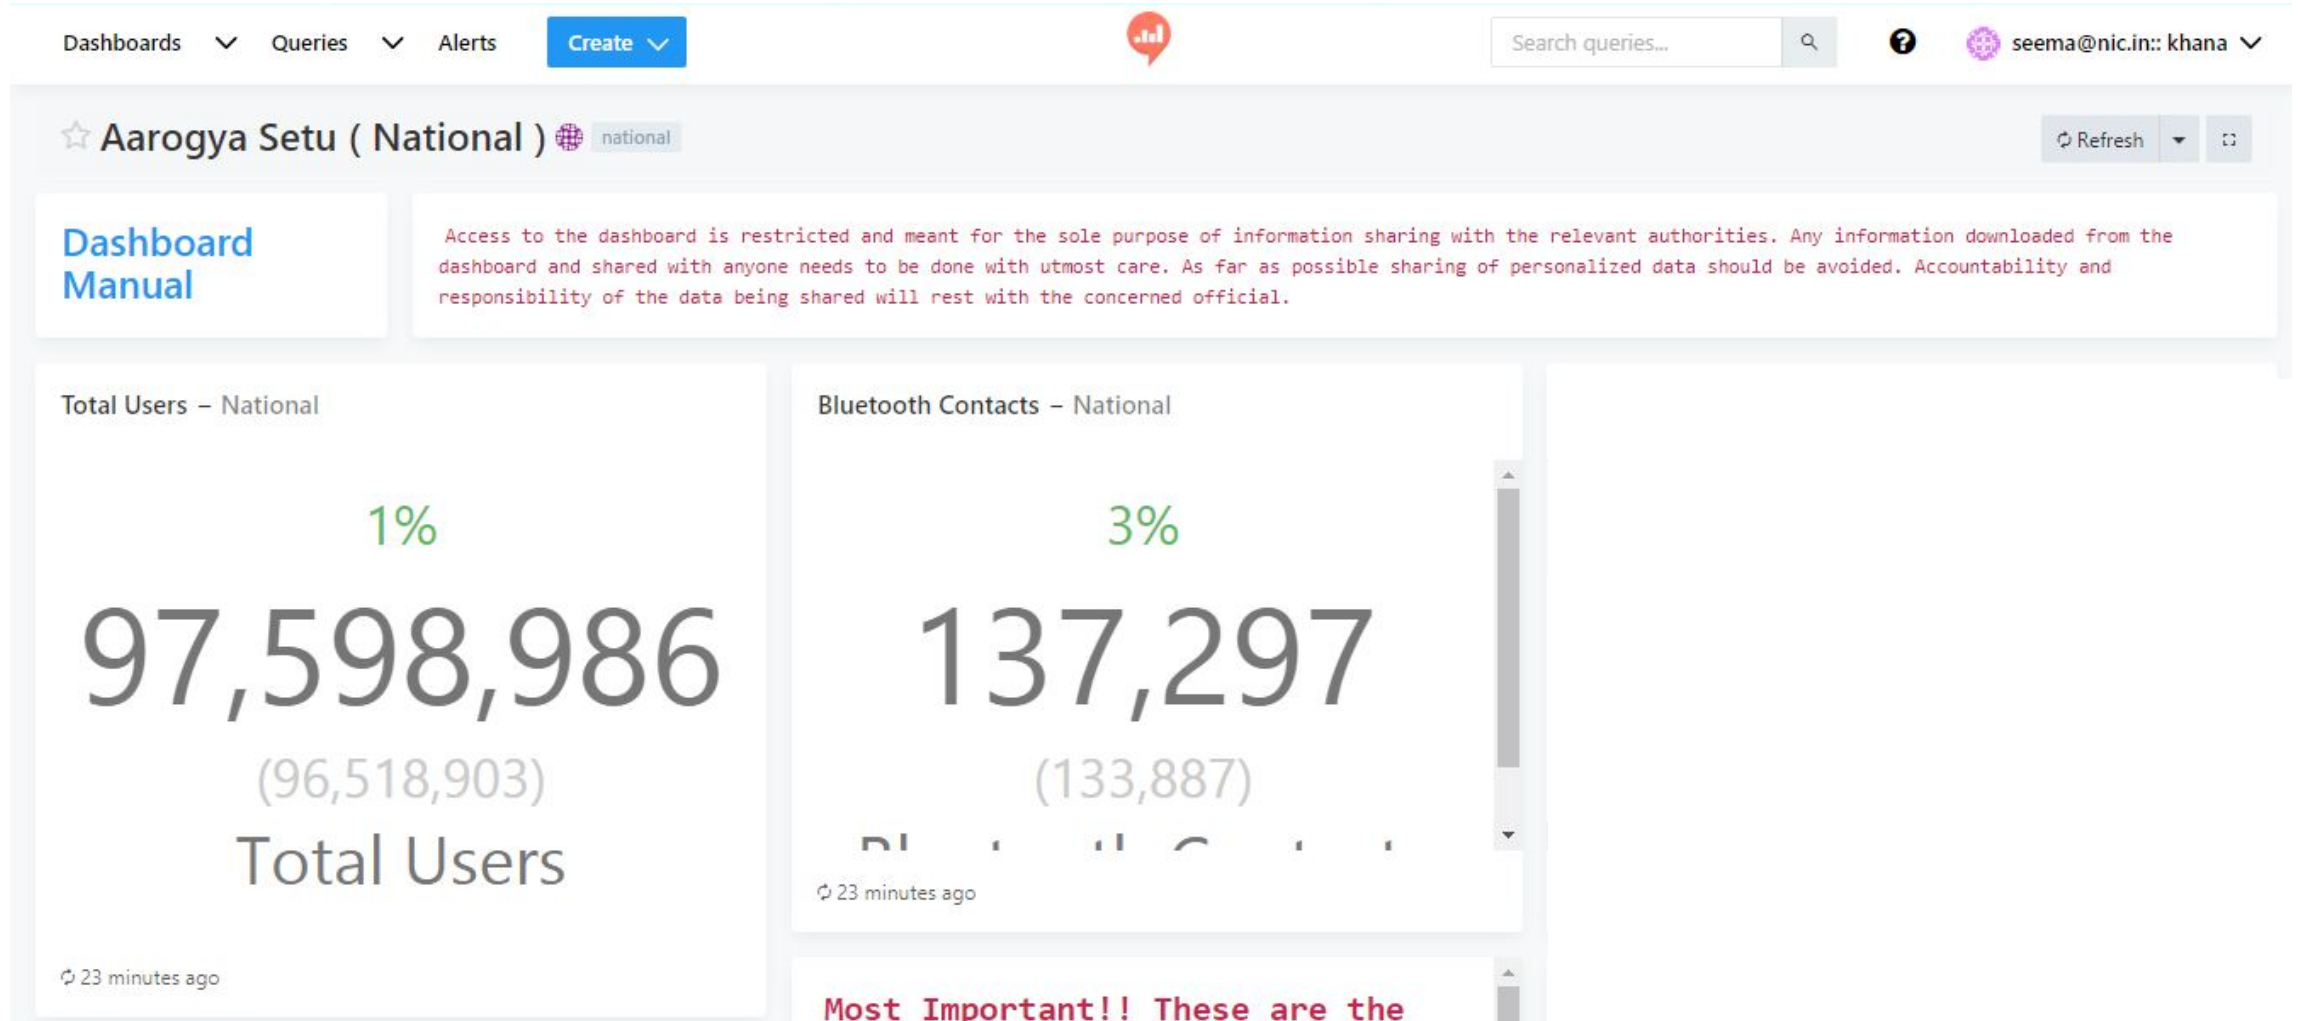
Dashboards Queries Alerts Create

Search queries...

seema@nic.in:: khana

Aarogya Setu ( National ) national

Refresh

Dashboard Manual

Access to the dashboard is restricted and meant for the sole purpose of information sharing with the relevant authorities. Any information downloaded from the dashboard and shared with anyone needs to be done with utmost care. As far as possible sharing of personalized data should be avoided. Accountability and responsibility of the data being shared will rest with the concerned official.

Total Users – National

1%

97,598,986

(96,518,903)

Total Users

23 minutes ago

Bluetooth Contacts – National

3%

137,297

(133,887)

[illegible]

23 minutes ago

Most Important!! These are the